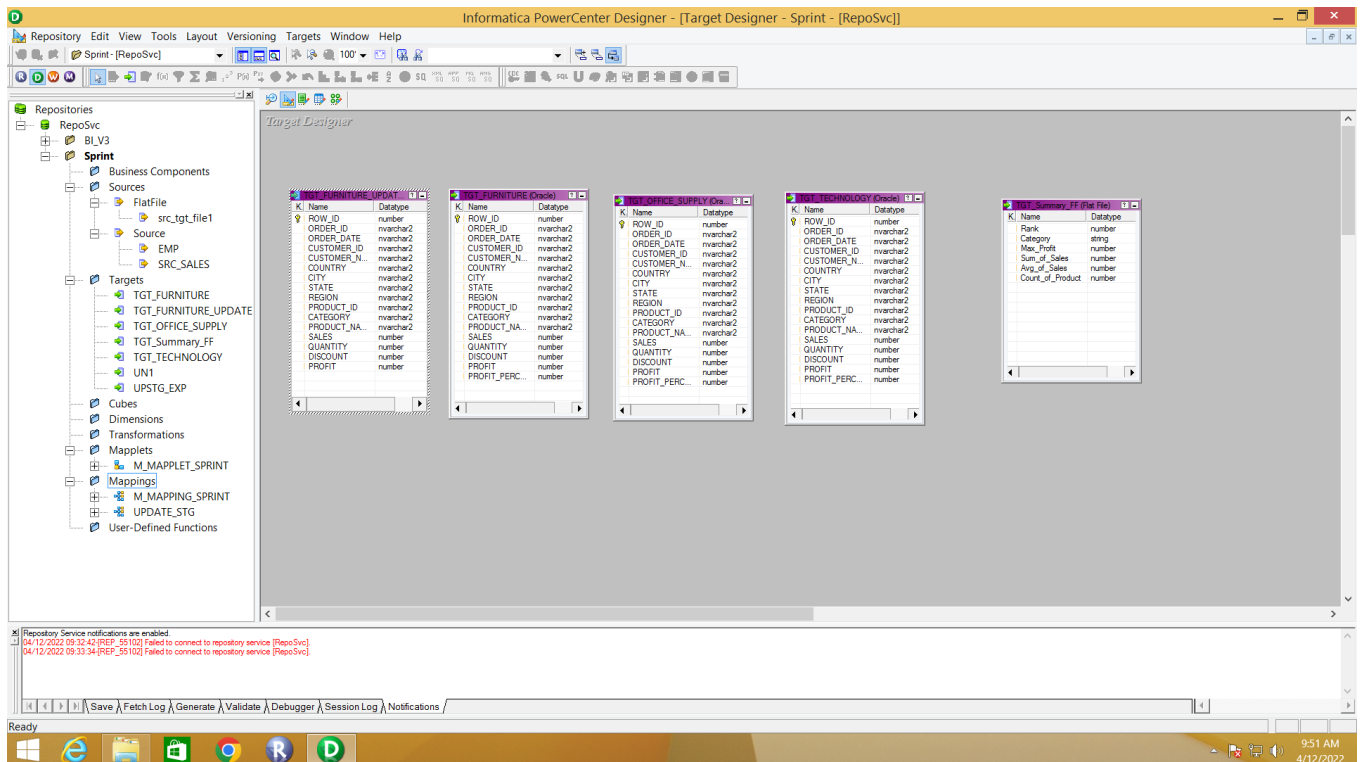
Informatica PowerCenter Designer - [Target Designer - Sprint - [RepoSvc]]

Repository Edit View Tools Layout Versioning Targets Window Help

Sprint - [RepoSvc]

Repositories
RepoSvc
BI_V3
Sprint
Business Components
Sources
FlatFile
src_tgt_file1
Source
EMP
SRC_SALES
Targets
TGT_FURNITURE
TGT_FURNITURE_UPDATE
TGT_OFFICE_SUPPLY
TGT_Summary_FF
TGT_TECHNOLOGY
UN1
UPSTG_EXP
Cubes
Dimensions
Transformations
Mapplets
M_MAPPLET_SPRINT
Mappings
M_MAPPING_SPRINT
UPDATE_STG
User-Defined Functions

Target Designer

TGT_FURNITURE_UPDAT

| K | Name | Datatype |
|---|---|---|
| | ROW_ID | number |
| | ORDER_ID | nvarchar2 |
| | ORDER_DATE | nvarchar2 |
| | CUSTOMER_ID | nvarchar2 |
| | CUSTOMER_N... | nvarchar2 |
| | COUNTRY | nvarchar2 |
| | CITY | nvarchar2 |
| | STATE | nvarchar2 |
| | REGION | nvarchar2 |
| | PRODUCT_ID | nvarchar2 |
| | CATEGORY | nvarchar2 |
| | PRODUCT_NA... | nvarchar2 |
| | SALES | number |
| | QUANTITY | number |
| | DISCOUNT | number |
| | PROFIT | number |

TGT_FURNITURE (Oracle)

| K | Name | Datatype |
|---|---|---|
| | ROW_ID | number |
| | ORDER_ID | nvarchar2 |
| | ORDER_DATE | nvarchar2 |
| | CUSTOMER_ID | nvarchar2 |
| | CUSTOMER_N... | nvarchar2 |
| | COUNTRY | nvarchar2 |
| | CITY | nvarchar2 |
| | STATE | nvarchar2 |
| | REGION | nvarchar2 |
| | PRODUCT_ID | nvarchar2 |
| | CATEGORY | nvarchar2 |
| | PRODUCT_NA... | nvarchar2 |
| | SALES | number |
| | QUANTITY | number |
| | DISCOUNT | number |
| | PROFIT | number |
| | PROFIT_PERC... | number |

TGT_OFFICE_SUPPLY (Ora...

| K | Name | Datatype |
|---|---|---|
| | ROW_ID | number |
| | ORDER_ID | nvarchar2 |
| | ORDER_DATE | nvarchar2 |
| | CUSTOMER_ID | nvarchar2 |
| | CUSTOMER_N... | nvarchar2 |
| | COUNTRY | nvarchar2 |
| | CITY | nvarchar2 |
| | STATE | nvarchar2 |
| | REGION | nvarchar2 |
| | PRODUCT_ID | nvarchar2 |
| | CATEGORY | nvarchar2 |
| | PRODUCT_NA... | nvarchar2 |
| | SALES | number |
| | QUANTITY | number |
| | DISCOUNT | number |
| | PROFIT | number |
| | PROFIT_PERC... | number |

TGT_TECHNOLOGY (Oracle)

| K | Name | Datatype |
|---|---|---|
| | ROW_ID | number |
| | ORDER_ID | nvarchar2 |
| | ORDER_DATE | nvarchar2 |
| | CUSTOMER_ID | nvarchar2 |
| | CUSTOMER_N... | nvarchar2 |
| | COUNTRY | nvarchar2 |
| | CITY | nvarchar2 |
| | STATE | nvarchar2 |
| | REGION | nvarchar2 |
| | PRODUCT_ID | nvarchar2 |
| | CATEGORY | nvarchar2 |
| | PRODUCT_NA... | nvarchar2 |
| | SALES | number |
| | QUANTITY | number |
| | DISCOUNT | number |
| | PROFIT | number |
| | PROFIT_PERC... | number |

TGT_Summary_FF (Flat File)

| K | Name | Datatype |
|---|---|---|
| | Rank | number |
| | Category | string |
| | Max_Profit | number |
| | Sum_of_Sales | number |
| | Avg_of_Sales | number |
| | Count_of_Product | number |

Repository Service notifications are enabled.
04/12/2022 09:32:42-[REP_55102] Failed to connect to repository service [RepoSvc].
04/12/2022 09:33:34-[REP_55102] Failed to connect to repository service [RepoSvc].

Save Fetch Log Generate Validate Debugger Session Log Notifications

Ready

9:51 AM
4/12/2022